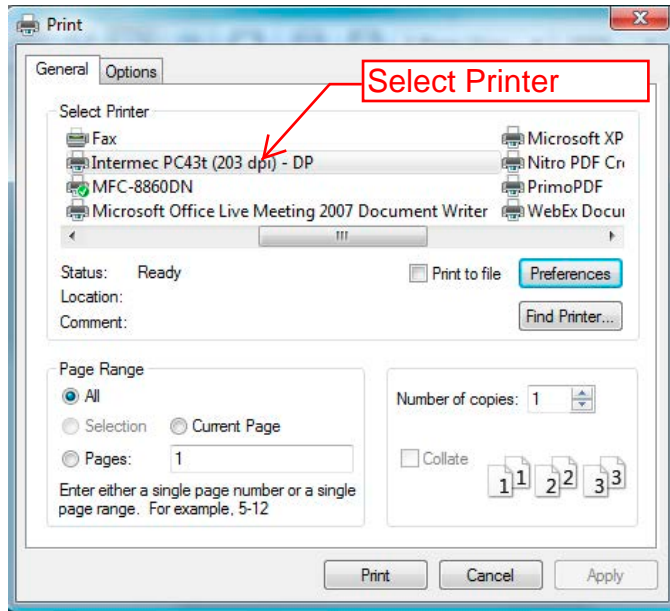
Print

General | Options

Select Printer

Select Printer

Fax
Intermec PC43t (203 dpi) - DP
MFC-8860DN
Microsoft Office Live Meeting 2007 Document Writer
Microsoft XP
Nitro PDF Cr
PrimoPDF
WebEx Docu

Status: Ready
Location:
Comment:

Print to file

Preferences

Find Printer...

Page Range

All

Selection

Current Page

Pages: 1

Enter either a single page number or a single page range. For example, 5-12

Number of copies: 1

Collate

1 1 2 2 3 3

Print | Cancel | Apply